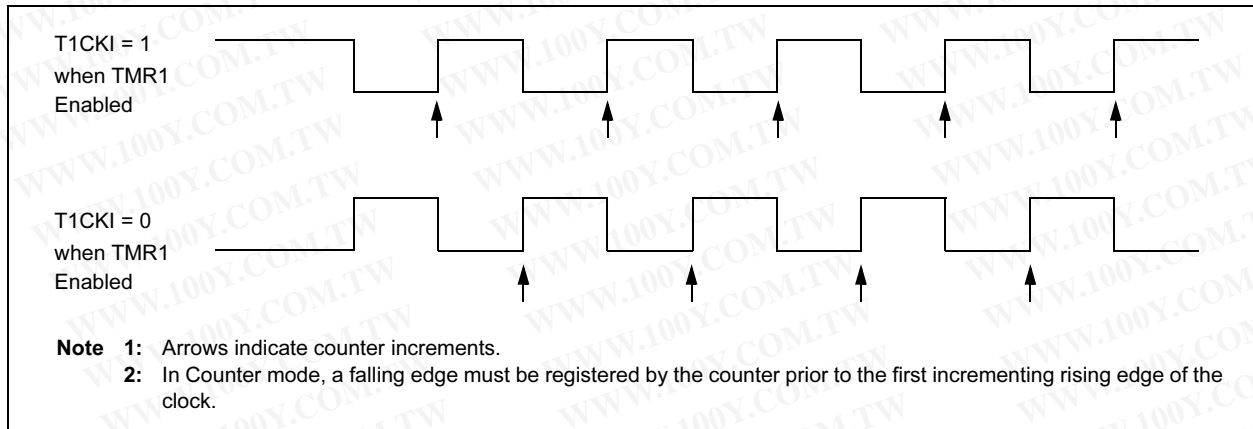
T1CKI = 1
when TMR1
Enabled

T1CKI = 0
when TMR1
Enabled

Note 1: Arrows indicate counter increments.
2: In Counter mode, a falling edge must be registered by the counter prior to the first incrementing rising edge of the clock.

WWW.100Y.COM.TW